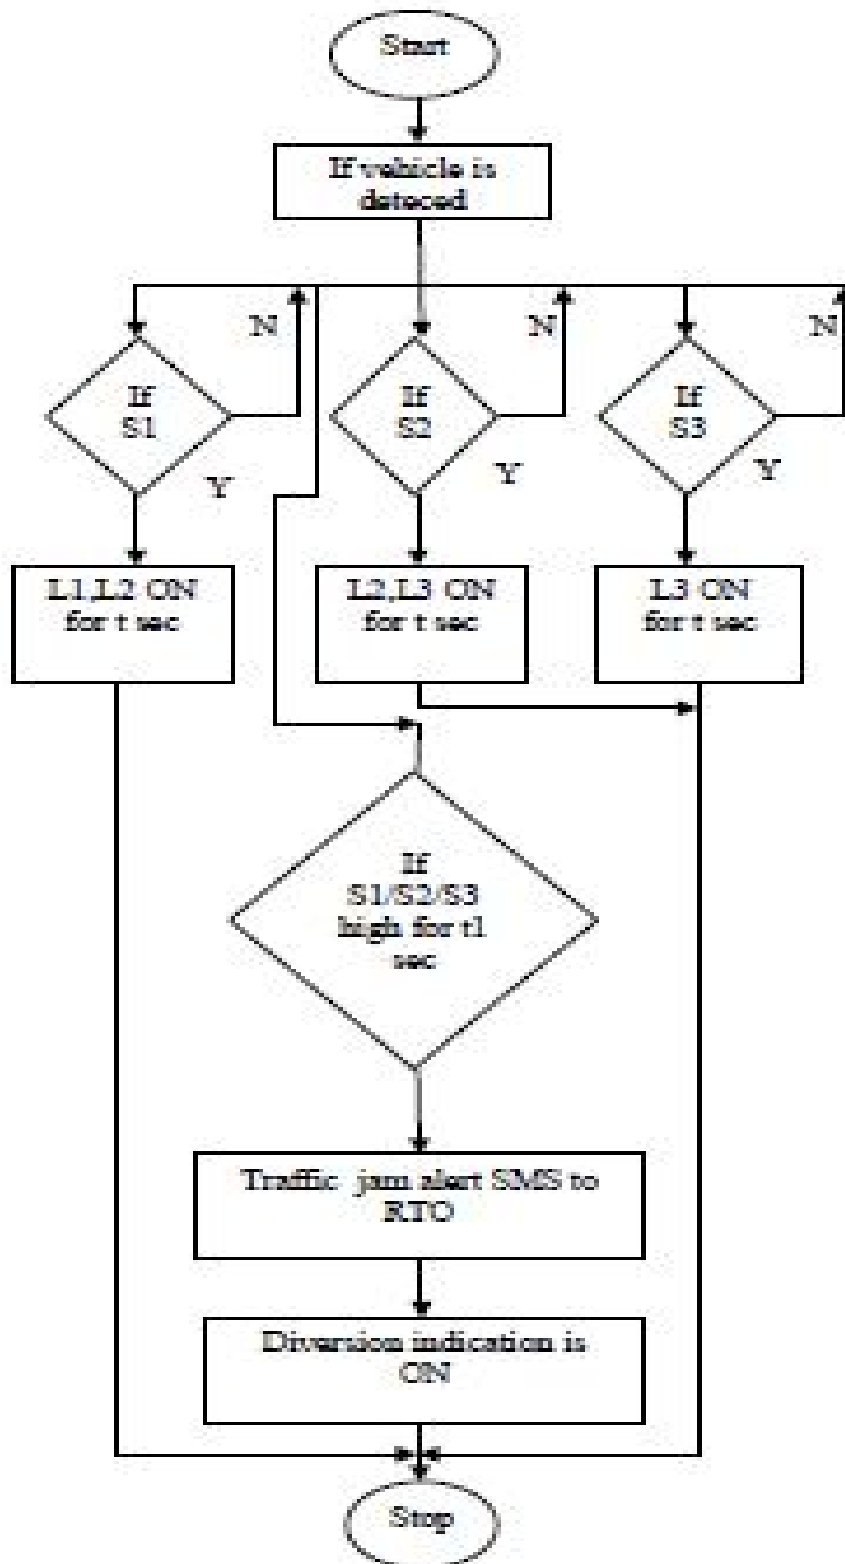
Start

If vehicle is deteced

N

N

N

If S1

Y

If S2

Y

If S3

Y

L1,L2 ON for t sec

L2,L3 ON for t sec

L3 ON for t sec

If S1/S2/S3 high for t1 sec

Traffic jam alert SMS to RTO

Diversion indication is ON

Stop